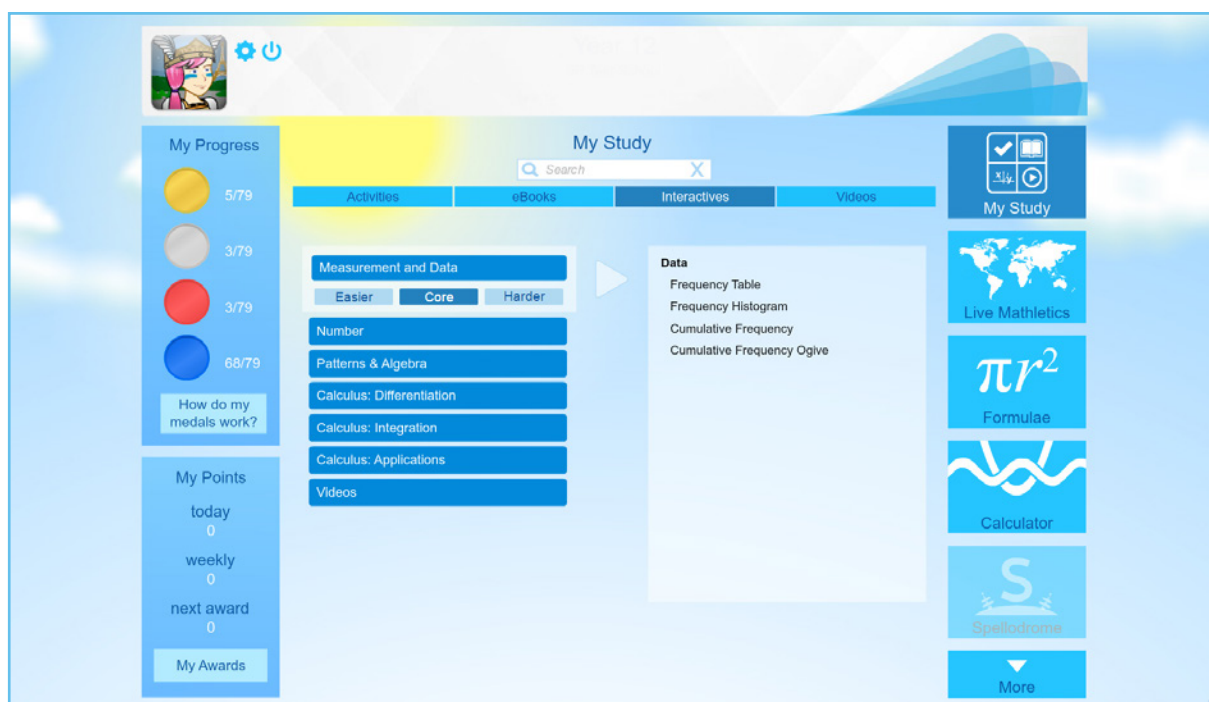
Year 12

My Progress
5/79
3/79
3/79
68/79
How do my medals work?

My Points
today
0
weekly
0
next award
0
My Awards

My Study
Search
Activities
eBooks
Interactives
Videos

Measurement and Data
Easier
Core
Harder
Number
Patterns & Algebra
Calculus: Differentiation
Calculus: Integration
Calculus: Applications
Videos

Data
Frequency Table
Frequency Histogram
Cumulative Frequency
Cumulative Frequency Ogive

My Study
Live Mathletics
$\pi r^2$
Formulae
Calculator
S
Spellodrome
More